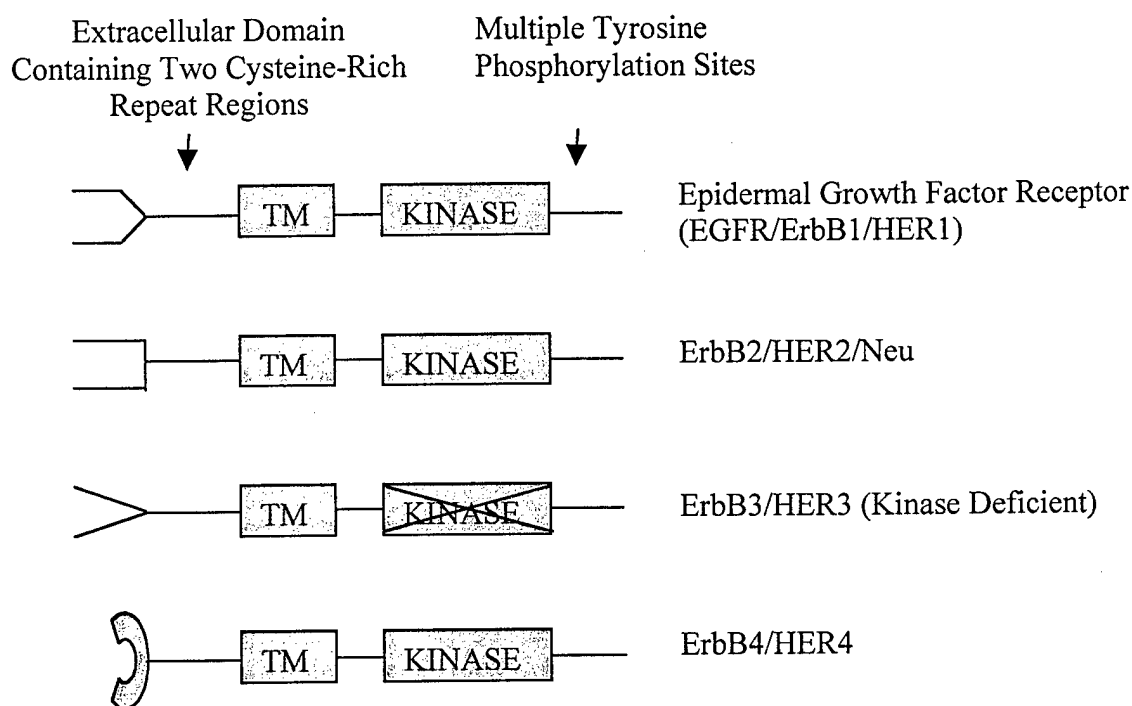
Extracellular Domain Containing Two Cysteine-Rich Repeat Regions

Multiple Tyrosine Phosphorylation Sites

TM

KINASE

Epidermal Growth Factor Receptor (EGFR/ErbB1/HER1)

TM

KINASE

ErbB2/HER2/Neu

TM

KINASE

ErbB3/HER3 (Kinase Deficient)

TM

KINASE

ErbB4/HER4